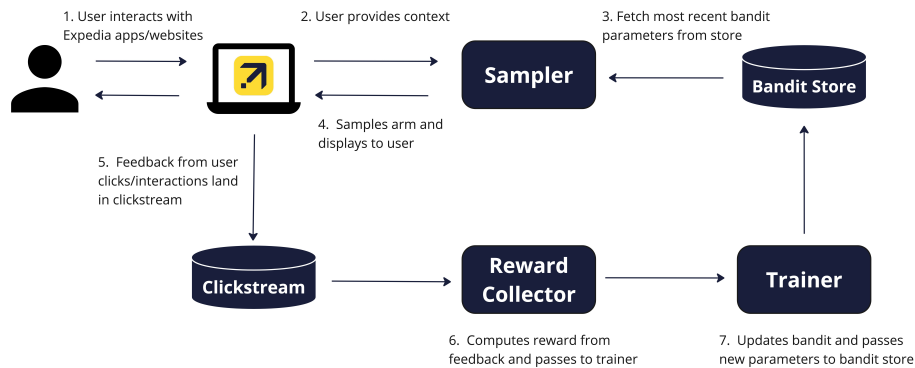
1. User interacts with Expedia apps/websites

2. User provides context

3. Fetch most recent bandit parameters from store

Sampler

Bandit Store

4. Samples arm and displays to user

5. Feedback from user clicks/interactions land in clickstream

Clickstream

Reward Collector

Trainer

6. Computes reward from feedback and passes to trainer

7. Updates bandit and passes new parameters to bandit store